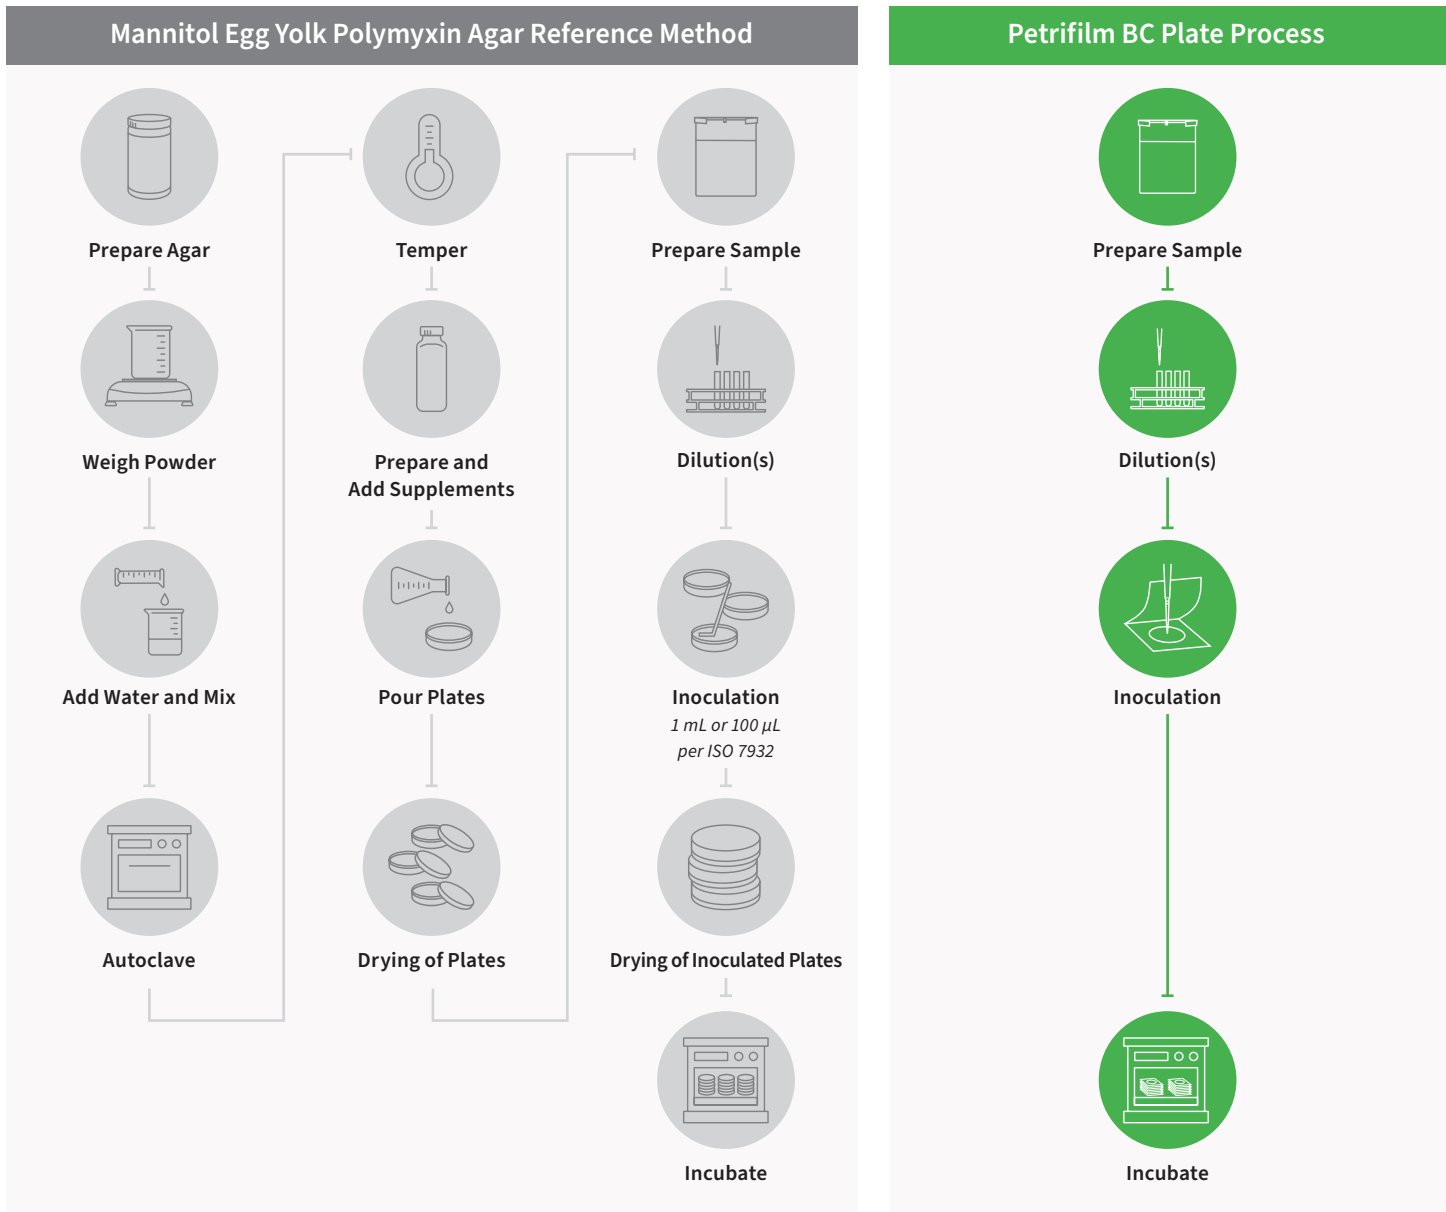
Mannitol Egg Yolk Polymyxin Agar Reference Method

Prepare Agar

Weigh Powder

Add Water and Mix

Autoclave

Temper

Prepare and Add Supplements

Pour Plates

Drying of Plates

Prepare Sample

Dilution(s)

Inoculation
*1 mL or 100 µL per ISO 7932*

Drying of Inoculated Plates

Incubate

Petrifilm BC Plate Process

Prepare Sample

Dilution(s)

Inoculation

Incubate